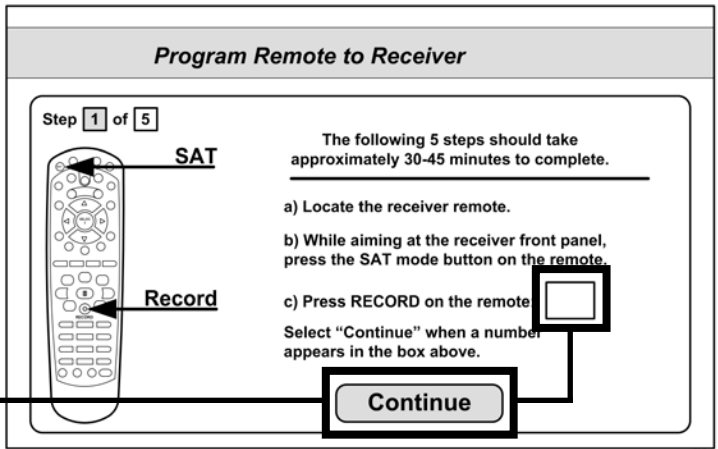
Program Remote to Receiver

Step 1 of 5

SAT

Record

The following 5 steps should take approximately 30-45 minutes to complete.

a) Locate the receiver remote.

b) While aiming at the receiver front panel, press the SAT mode button on the remote.

c) Press RECORD on the remote

Select "Continue" when a number appears in the box above.

Continue